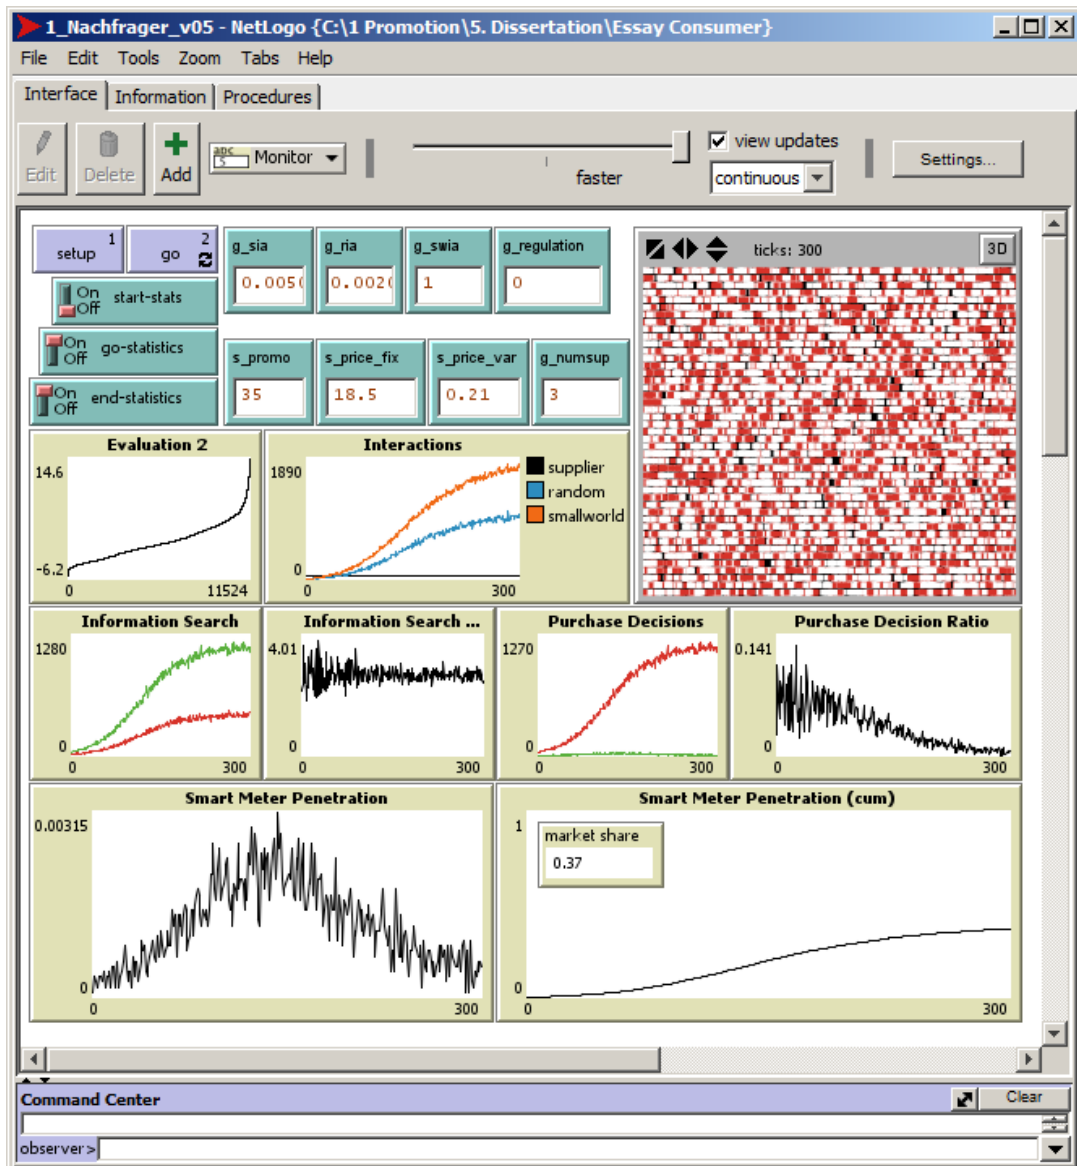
1_Nachfrager_v05 - NetLogo {C:\1 Promotion\5. Dissertation\Essay Consumer}

File Edit Tools Zoom Tabs Help

Interface Information Procedures

Edit Delete Add Monitor faster view updates continuous Settings...

setup 1 go 2

On Off start-stats

On Off go-statistics

On Off end-statistics

g_sia 0.005
g_ria 0.002
g_swia 1
g_regulation 0

s_promo 35
s_price_fix 18.5
s_price_var 0.21
g_numsup 3

ticks: 300 3D

Evaluation 2
14.6
-6.2
0 11524

Interactions
1890
0
0 300
supplier
random
smallworld

Information Search
1280
0
0 300

Information Search ...
4.01
0
0 300

Purchase Decisions
1270
0
0 300

Purchase Decision Ratio
0.141
0
0 300

Smart Meter Penetration
0.00315
0
0 300

Smart Meter Penetration (cum)
1
market share
0.37
0
0 300

Command Center Clear

observer>